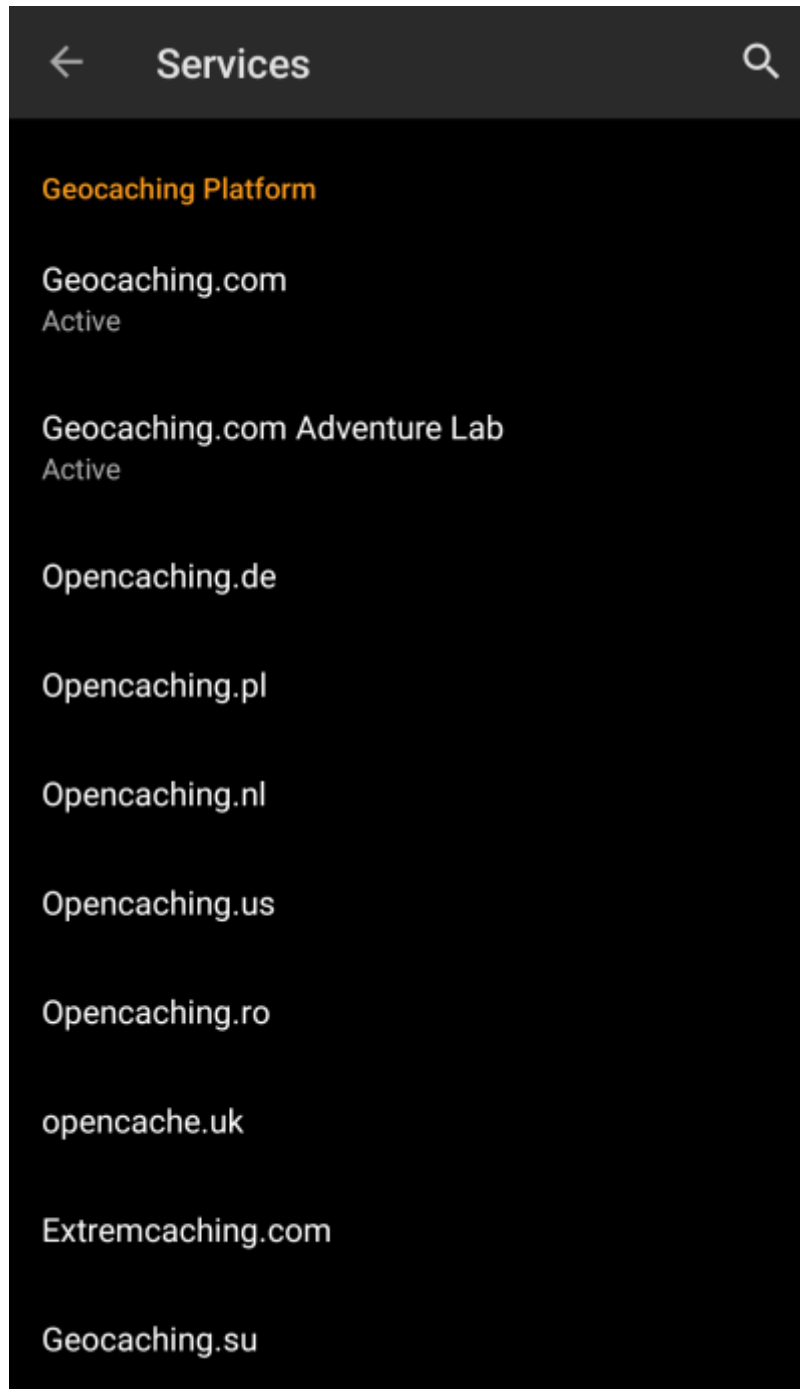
Services

Geocaching Platform

Geocaching.com
Active

Geocaching.com Adventure Lab
Active

Opencaching.de

Opencaching.pl

Opencaching.nl

Opencaching.us

Opencaching.ro

opencache.uk

Extremcaching.com

Geocaching.su